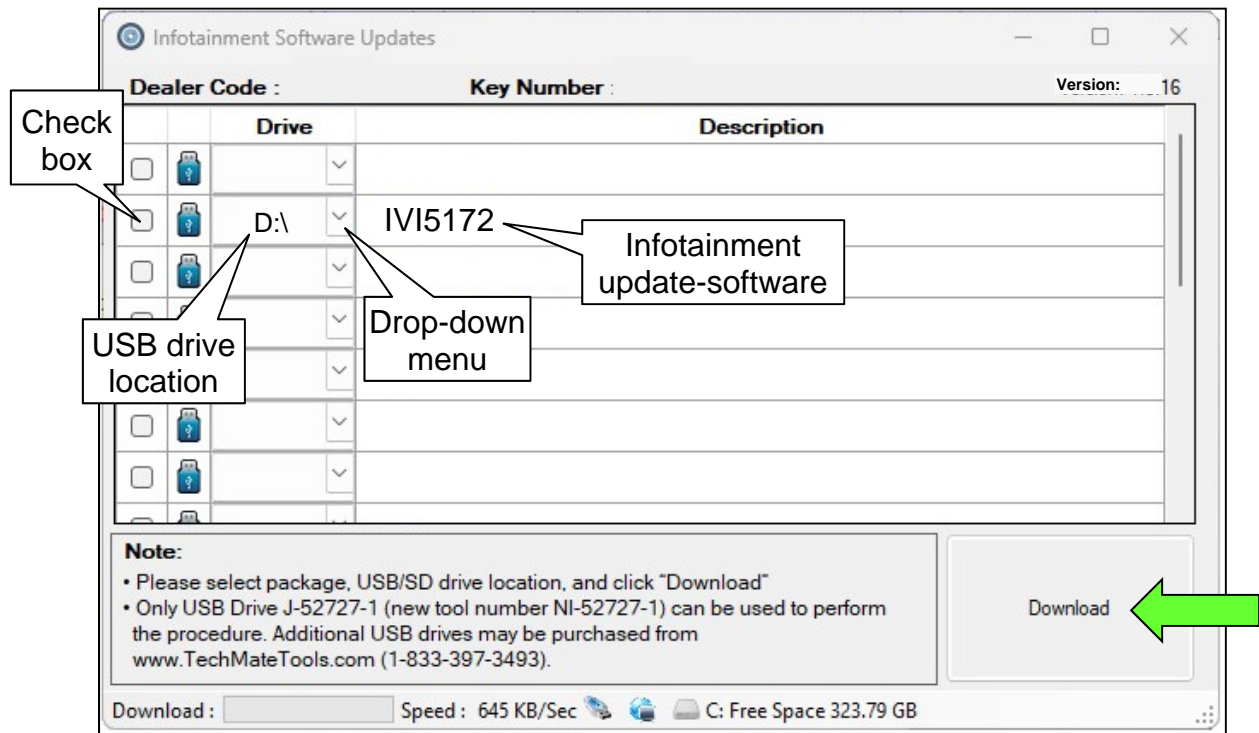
Infotainment Software Updates

Dealer Code :

Key Number :

Version: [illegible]16

Check box

| | | Drive | Description |
|---|---|---|---|
| | | | |
| | | D:\ | IVI5172 |
| | | | |
| | | | |
| | | | |
| | | | |
| | | | |

Infotainment update-software

Drop-down menu

USB drive location

Note:
• Please select package, USB/SD drive location, and click "Download"
• Only USB Drive J-52727-1 (new tool number NI-52727-1) can be used to perform the procedure. Additional USB drives may be purchased from www.TechMateTools.com (1-833-397-3493).

Download

Download :

Speed : 645 KB/Sec

C: Free Space 323.79 GB